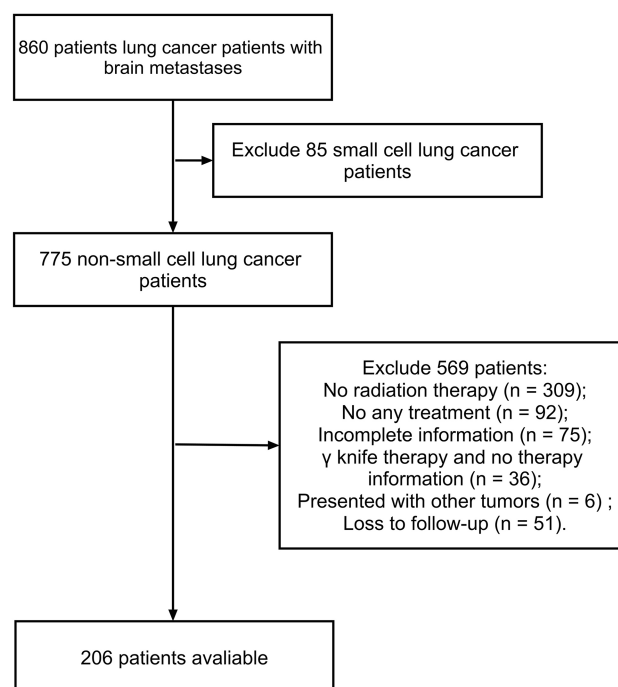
860 patients lung cancer patients with brain metastases

Exclude 85 small cell lung cancer patients

775 non-small cell lung cancer patients

Exclude 569 patients:
No radiation therapy (n = 309);
No any treatment (n = 92);
Incomplete information (n = 75);
γ knife therapy and no therapy information (n = 36);
Presented with other tumors (n = 6) ;
Loss to follow-up (n = 51).

206 patients avaliable